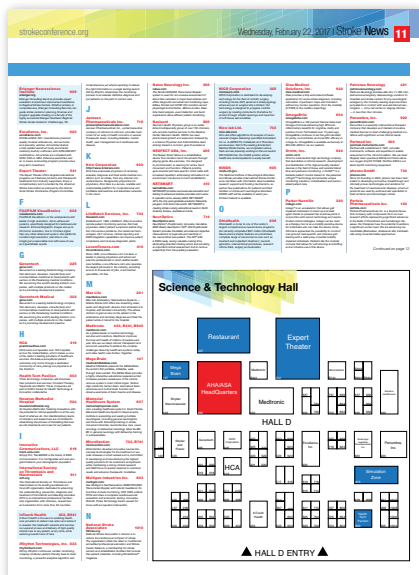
strokeconference.org

Wednesday, February 22, 2017 | Stroke News 11

Science & Technology Hall

Restaurant

Expert Theater

AHA/ASA HeadQuarters

Medtronic

HALL D

HCA

Simulation Zone

HALL D ENTRY

Continued on page 12